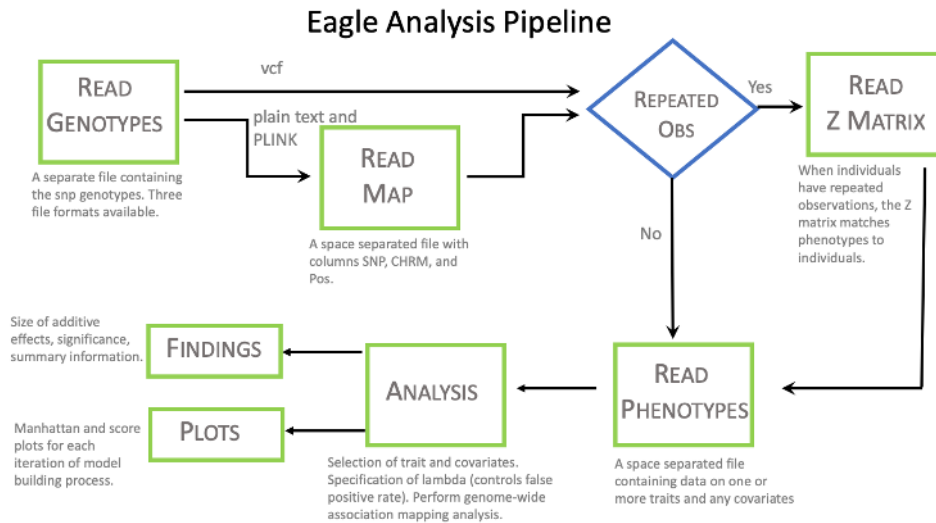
Eagle Analysis Pipeline

READ GENOTYPES

A separate file containing the snp genotypes. Three file formats available.

vcf

plain text and PLINK

READ MAP

A space separated file with columns SNP, CHRM, and Pos.

REPEATED OBS

Yes

No

READ Z MATRIX

When individuals have repeated observations, the Z matrix matches phenotypes to individuals.

Size of additive effects, significance, summary information.

FINDINGS

Manhattan and score plots for each iteration of model building process.

PLOTS

ANALYSIS

Selection of trait and covariates. Specification of lambda (controls false positive rate). Perform genome-wide association mapping analysis.

READ PHENOTYPES

A space separated file containing data on one or more traits and any covariates